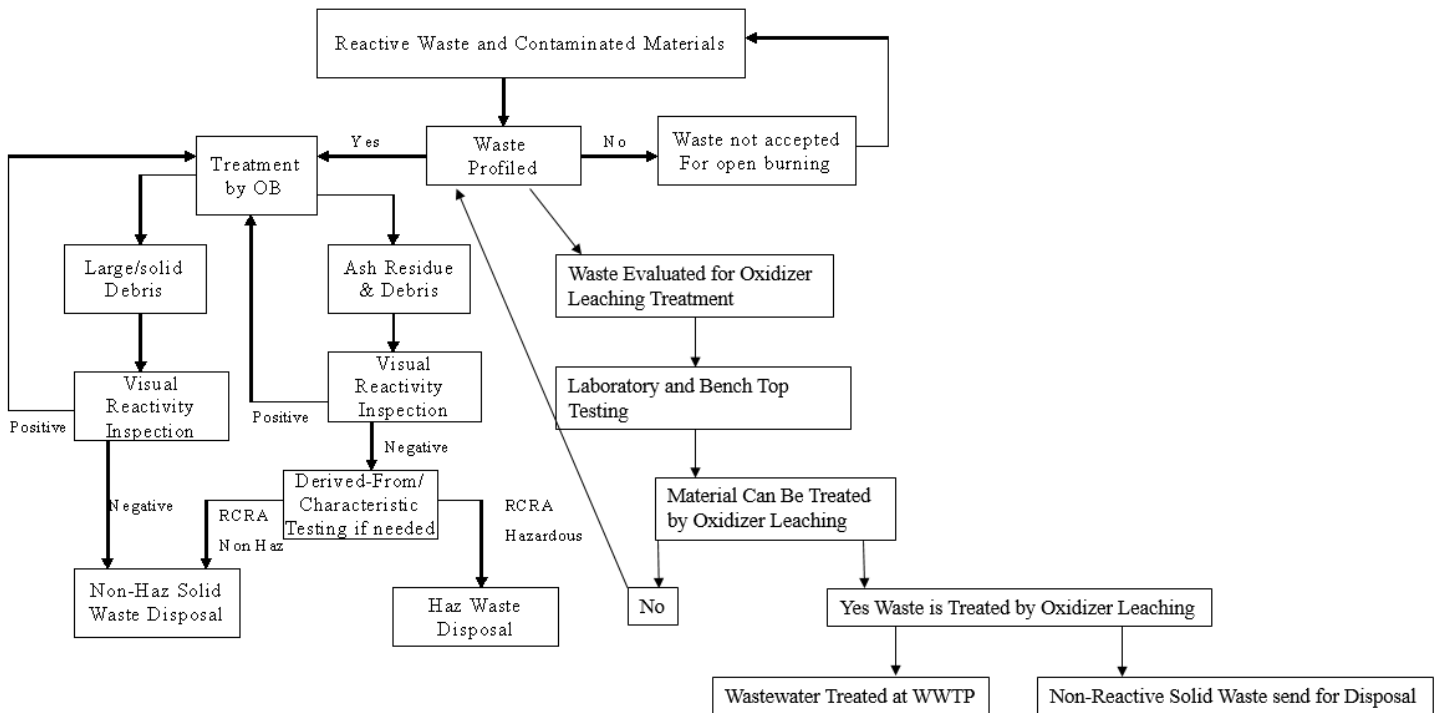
Reactive Waste and Contaminated Materials

Yes

Waste Profiled

No

Waste not accepted For open burning

Treatment by OB

Large/solid Debris

Ash Residue & Debris

Waste Evaluated for Oxidizer Leaching Treatment

Laboratory and Bench Top Testing

Visual Reactivity Inspection

Positive

Visual Reactivity Inspection

Positive

Negative

Material Can Be Treated by Oxidizer Leaching

Derived-From/ Characteristic Testing if needed

Negative

RCRA Non Haz

RCRA Hazardous

Non-Haz Solid Waste Disposal

Haz Waste Disposal

No

Yes Waste is Treated by Oxidizer Leaching

Wastewater Treated at WWTP

Non-Reactive Solid Waste send for Disposal